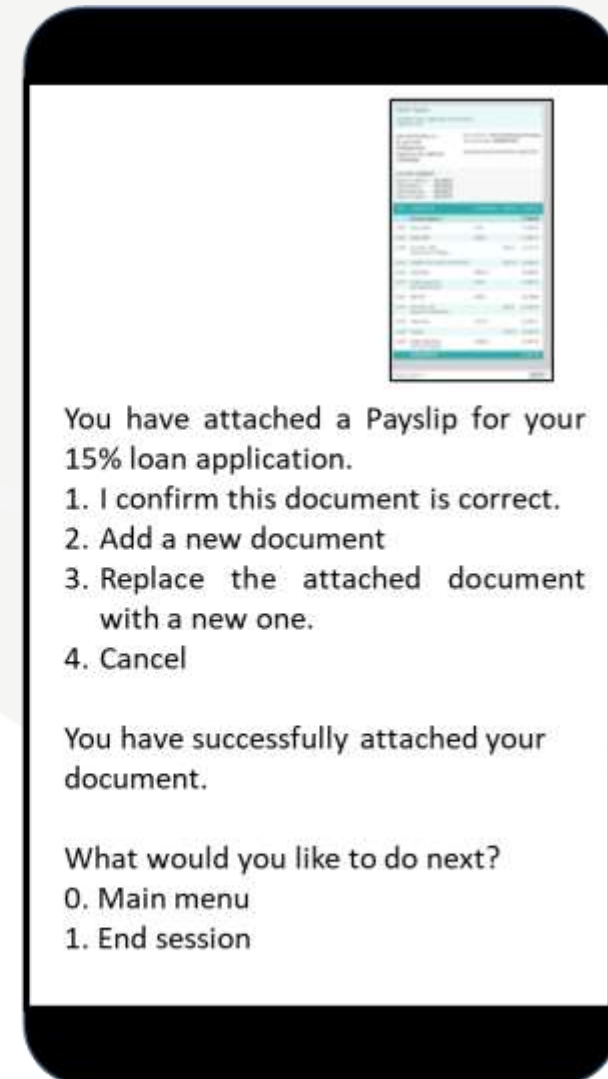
You have attached a Payslip for your 15% loan application.
1. I confirm this document is correct.
2. Add a new document
3. Replace the attached document with a new one.
4. Cancel

You have successfully attached your document.

What would you like to do next?
0. Main menu
1. End session